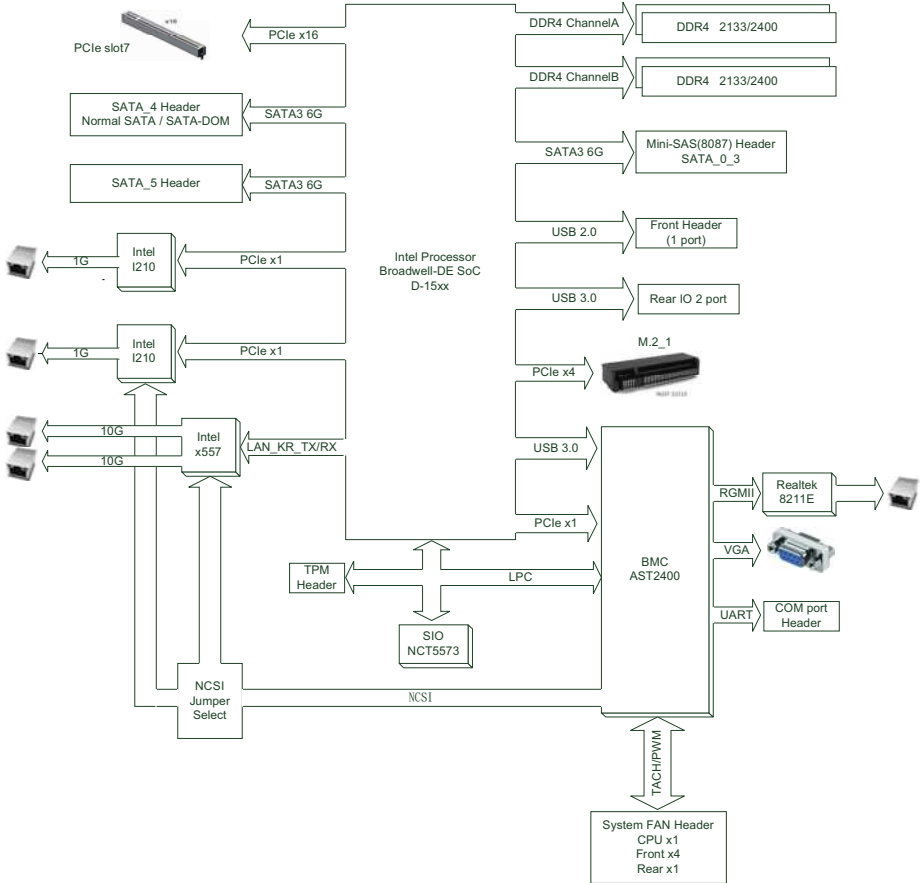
x16
PCIe slot7
PCIe x16
DDR4 ChannelA
DDR4 2133/2400
DDR4 ChannelB
DDR4 2133/2400
SATA_4 Header
Normal SATA / SATA-DOM
SATA3 6G
SATA3 6G
Mini-SAS(8087) Header
SATA_0_3
SATA_5 Header
SATA3 6G
USB 2.0
Front Header
(1 port)
1G
Intel
I210
PCIe x1
Intel Processor
Broadwell-DE SoC
D-15xx
USB 3.0
Rear IO 2 port
M.2_1
1G
Intel
I210
PCIe x1
PCIe x4
10G
Intel
x557
LAN_KR_TX/RX
USB 3.0
10G
RGMII
Realtek
8211E
PCIe x1
VGA
BMC
AST2400
TPM
Header
LPC
UART
COM port
Header
SIO
NCT5573
NCSI
Jumper
Select
NCSI
TACH/PWM
System FAN Header
CPU x1
Front x4
Rear x1